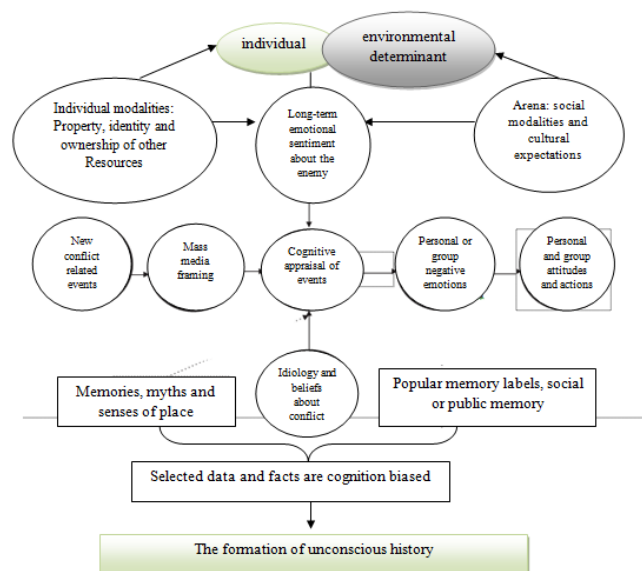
individual

environmental determinant

Individual modalities: Property, identity and ownership of other Resources

Long-term emotional sentiment about the enemy

Arena: social modalities and cultural expectations

New conflict related events

Mass media framing

Cognitive appraisal of events

Personal or group negative emotions

Personal and group attitudes and actions

Memories, myths and senses of place

Idiology and beliefs about conflict

Popular memory labels, social or public memory

Selected data and facts are cognition biased

The formation of unconscious history